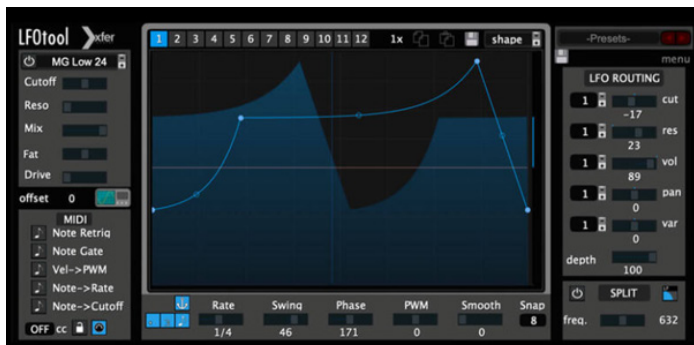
LFOtool xfer

MG Low 24

Cutoff

Reso

Mix

Fat

Drive

offset 0

MIDI

Note Retrig

Note Gate

Vel->PWM

Note->Rate

Note->Cutoff

OFF cc

1 2 3 4 5 6 7 8 9 10 11 12 1x shape

Rate 1/4

Swing 46

Phase 171

PWM 0

Smooth 0

Snap 8

-Presets-

menu

LFO ROUTING

1 cut -17

1 res 23

1 vol 89

1 pan 0

1 var 0

depth 100

SPLIT

freq. 632